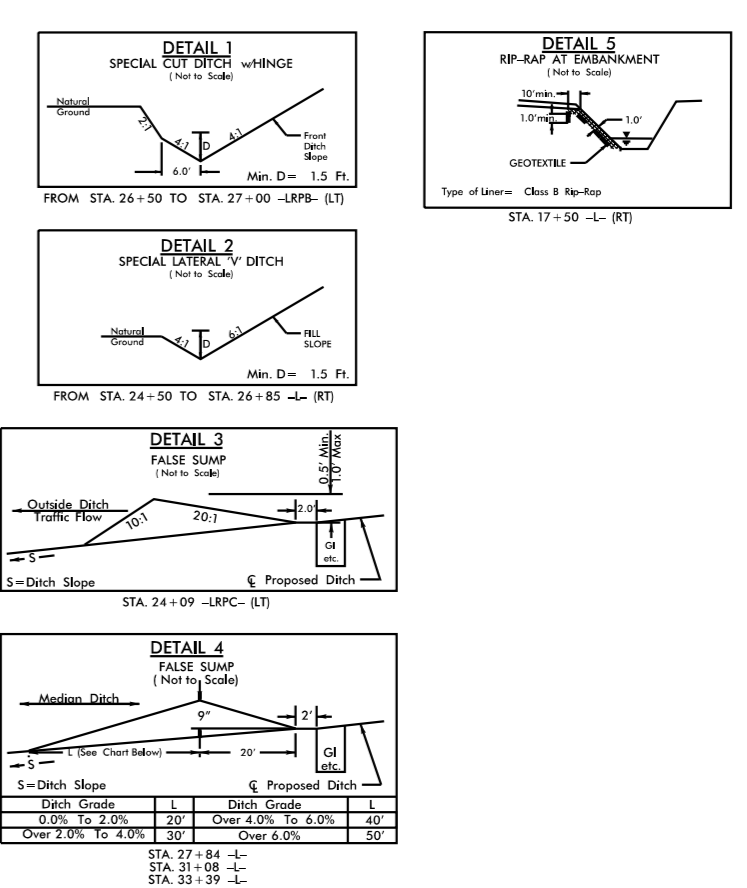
DETAIL 1
SPECIAL CUT DITCH w/HINGE
( Not to Scale)

Natural Ground

2:1

4:1

D

4:1

Front Ditch Slope

6.0'

Min. D= 1.5 Ft.

FROM STA. 26+50 TO STA. 27+00 –LRPB– (LT)

DETAIL 5
RIP–RAP AT EMBANKMENT
( Not to Scale)

10'min.

1.0'min.

1.0'

GEOTEXTILE

Type of Liner= Class B Rip–Rap

STA. 17+50 –L– (RT)

DETAIL 2
SPECIAL LATERAL 'V' DITCH
( Not to Scale)

Natural Ground

4:1

D

6:1

FILL SLOPE

Min. D= 1.5 Ft.

FROM STA. 24+50 TO STA. 26+85 –L– (RT)

DETAIL 3
FALSE SUMP
( Not to Scale)

0.5' Min
1.0' Max

Outside Ditch
Traffic Flow

10:1

20:1

2.0'

GI etc.

S

S=Ditch Slope

℄ Proposed Ditch

STA. 24+09 –LRPC– (LT)

DETAIL 4
FALSE SUMP
( Not to Scale)

Median Ditch

9"

2'

L (See Chart Below)

20'

GI etc.

S

S=Ditch Slope

℄ Proposed Ditch

| Ditch Grade | L | Ditch Grade | L |
|---|---|---|---|
| 0.0% To 2.0% | 20' | Over 4.0% To 6.0% | 40' |
| Over 2.0% To 4.0% | 30' | Over 6.0% | 50' |

STA. 27+84 –L–
STA. 31+08 –L–
STA. 33+39 –L–